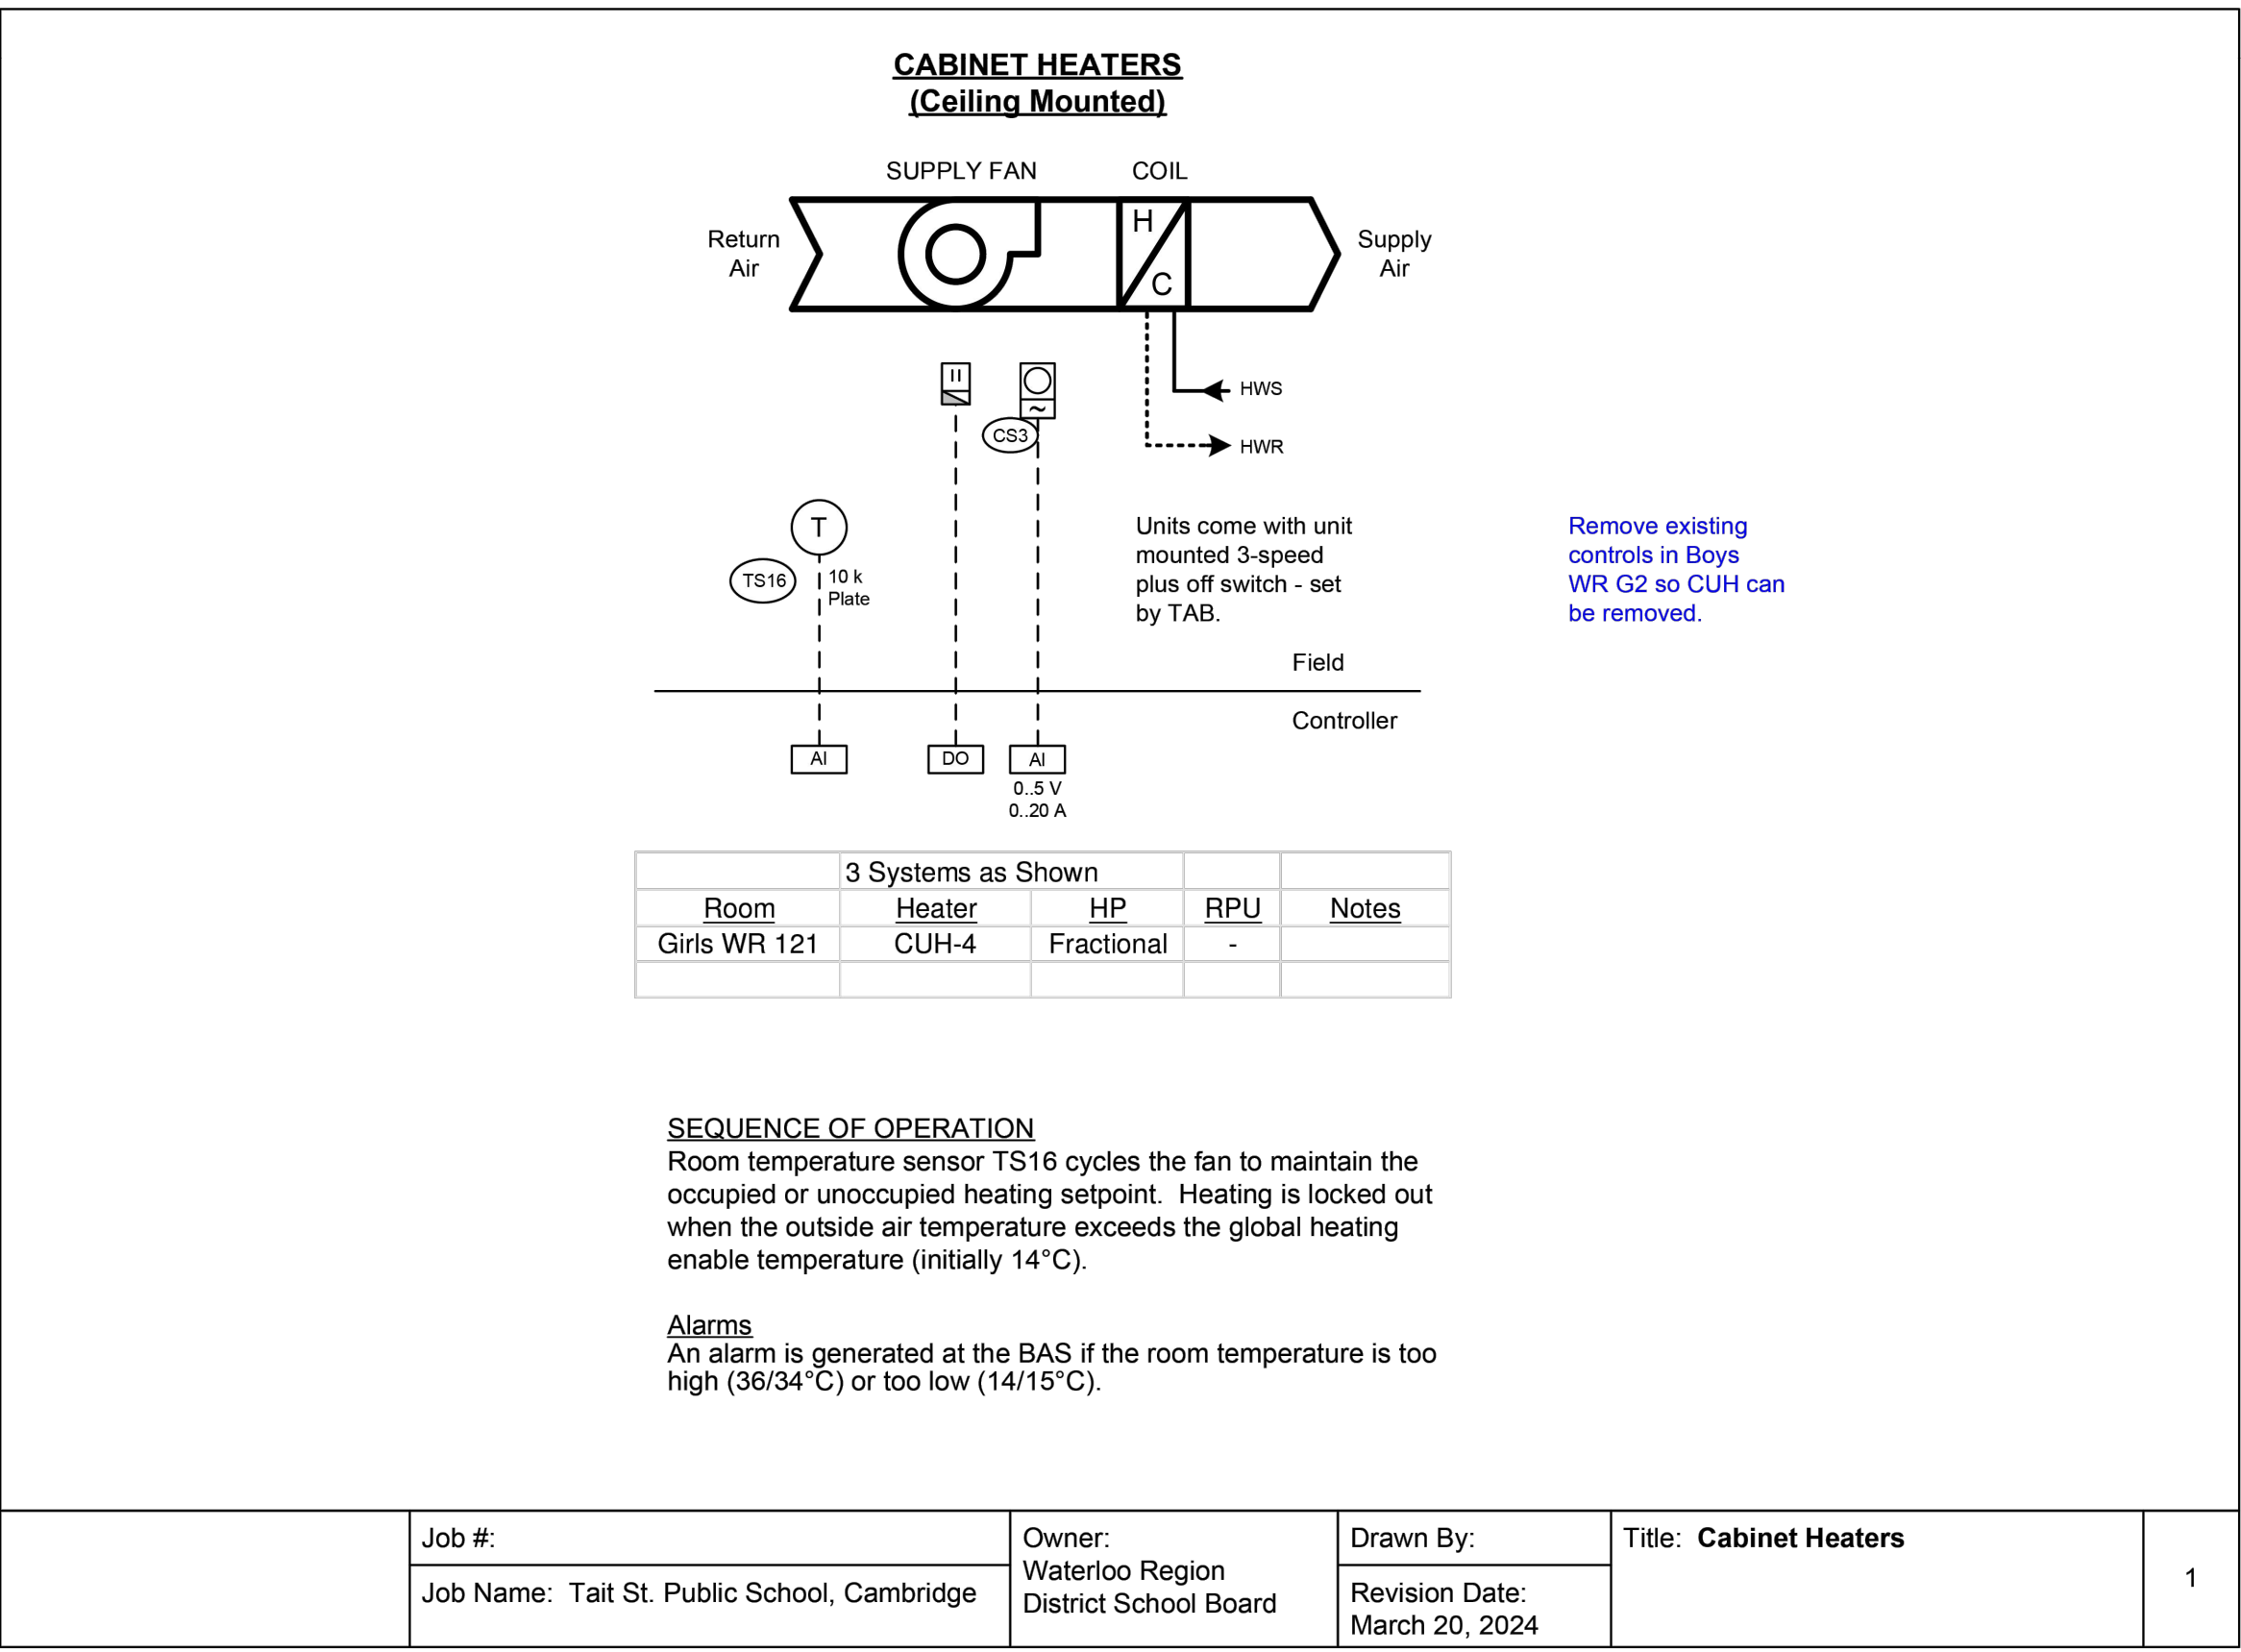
CABINET HEATERS
(Ceiling Mounted)

SUPPLY FAN
COIL
Return Air
H
C
Supply Air

HWS
HWR
CS3

T
TS16
10 k Plate

Units come with unit mounted 3-speed plus off switch - set by TAB.

Remove existing controls in Boys WR G2 so CUH can be removed.

Field
Controller

AI
DO
AI
0..5 V
0..20 A

| | 3 Systems as Shown | | | |
|---|---|---|---|---|
| Room | Heater | HP | RPU | Notes |
| Girls WR 121 | CUH-4 | Fractional | - | |
| | | | | |

SEQUENCE OF OPERATION
Room temperature sensor TS16 cycles the fan to maintain the occupied or unoccupied heating setpoint. Heating is locked out when the outside air temperature exceeds the global heating enable temperature (initially 14°C).

Alarms
An alarm is generated at the BAS if the room temperature is too high (36/34°C) or too low (14/15°C).

Job #:
Job Name: Tait St. Public School, Cambridge
Owner: Waterloo Region District School Board
Drawn By:
Revision Date: March 20, 2024
Title: Cabinet Heaters
1